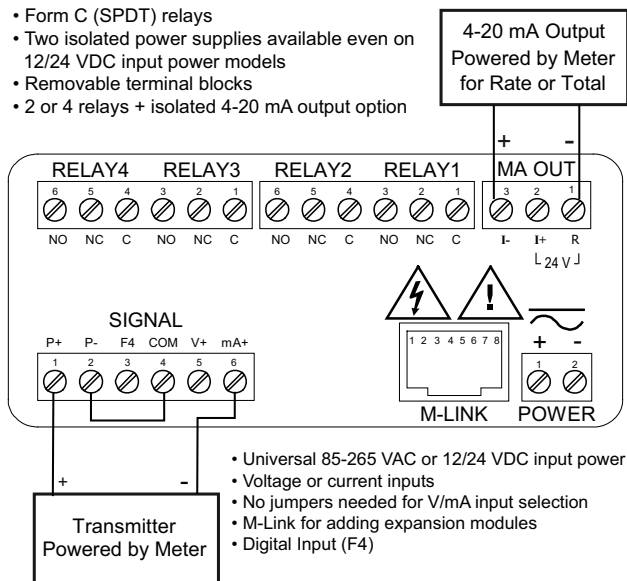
• Form C (SPDT) relays
• Two isolated power supplies available even on 12/24 VDC input power models
• Removable terminal blocks
• 2 or 4 relays + isolated 4-20 mA output option

4-20 mA Output Powered by Meter for Rate or Total

+ -

RELAY4 RELAY3 RELAY2 RELAY1 MA OUT

6 5 4 3 2 1 6 5 4 3 2 1 3 2 1

NO NC C NO NC C NO NC C NO NC C I- I+ R

24 V

SIGNAL

P+ P- F4 COM V+ mA+

1 2 3 4 5 6

1 2 3 4 5 6 7 8

M-LINK

+ -

1 2

POWER

+ -

Transmitter Powered by Meter

• Universal 85-265 VAC or 12/24 VDC input power
• Voltage or current inputs
• No jumpers needed for V/mA input selection
• M-Link for adding expansion modules
• Digital Input (F4)